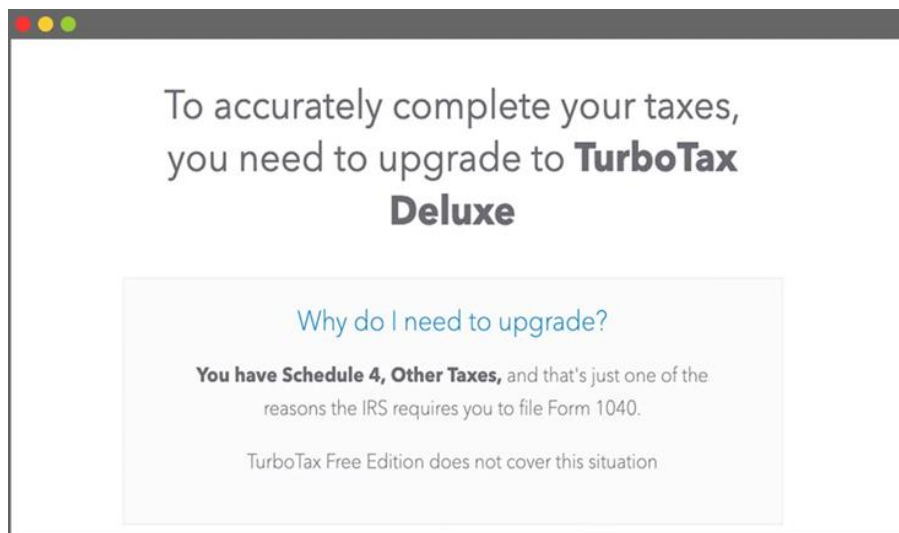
To accurately complete your taxes, you need to upgrade to **TurboTax Deluxe**

Why do I need to upgrade?

**You have Schedule 4, Other Taxes,** and that's just one of the reasons the IRS requires you to file Form 1040.

TurboTax Free Edition does not cover this situation